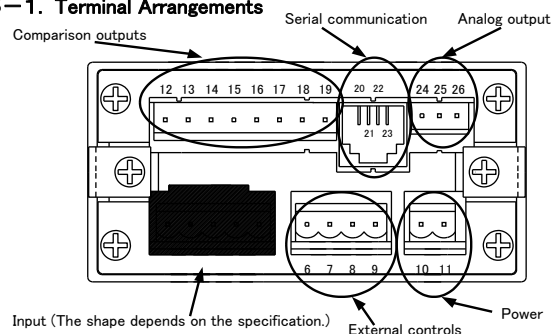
—1. Terminal Arrangements

Comparison outputs

Serial communication

Analog output

12 13 14 15 16 17 18 19

20 22

21 23

24 25 26

6 7 8 9

10 11

Input (The shape depends on the specification.)

External controls

Power